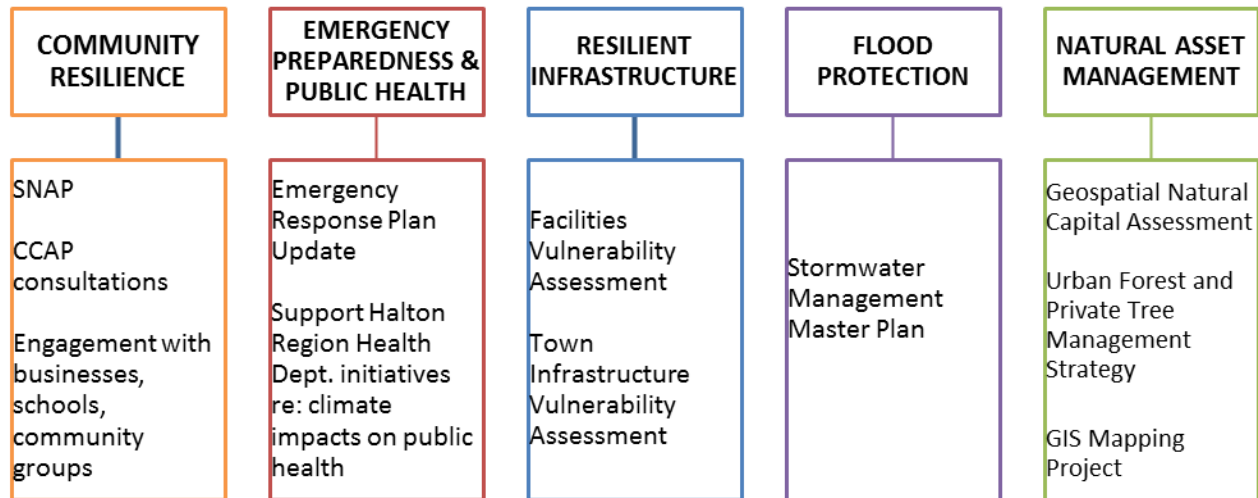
COMMUNITY RESILIENCE

SNAP

CCAP consultations

Engagement with businesses, schools, community groups

EMERGENCY PREPAREDNESS & PUBLIC HEALTH

Emergency Response Plan Update

Support Halton Region Health Dept. initiatives re: climate impacts on public health

RESILIENT INFRASTRUCTURE

Facilities Vulnerability Assessment

Town Infrastructure Vulnerability Assessment

FLOOD PROTECTION

Stormwater Management Master Plan

NATURAL ASSET MANAGEMENT

Geospatial Natural Capital Assessment

Urban Forest and Private Tree Management Strategy

GIS Mapping Project